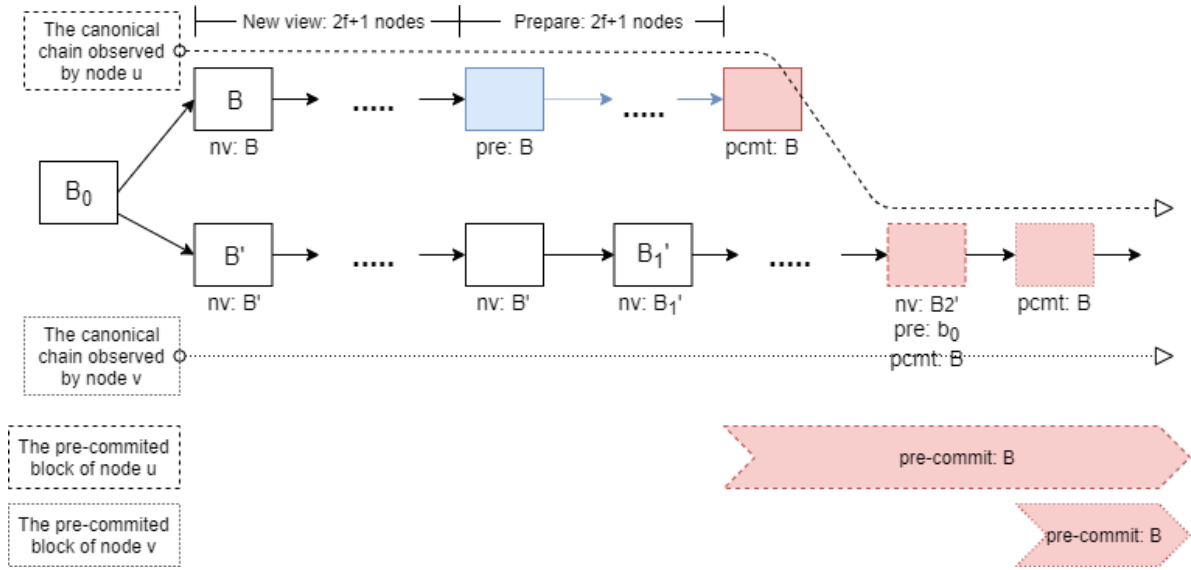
The canonical chain observed by node u

New view: 2f+1 nodes

Prepare: 2f+1 nodes

B

.....

.....

nv: B

pre: B

pcmt: B

$B_0$

B'

.....

$B_1$'

.....

nv: B'

nv: B'

nv: $B_1$'

nv: B2'
pre: $b_0$
pcmt: B

pcmt: B

The canonical chain observed by node v

The pre-commited block of node u

pre-commit: B

The pre-commited block of node v

pre-commit: B